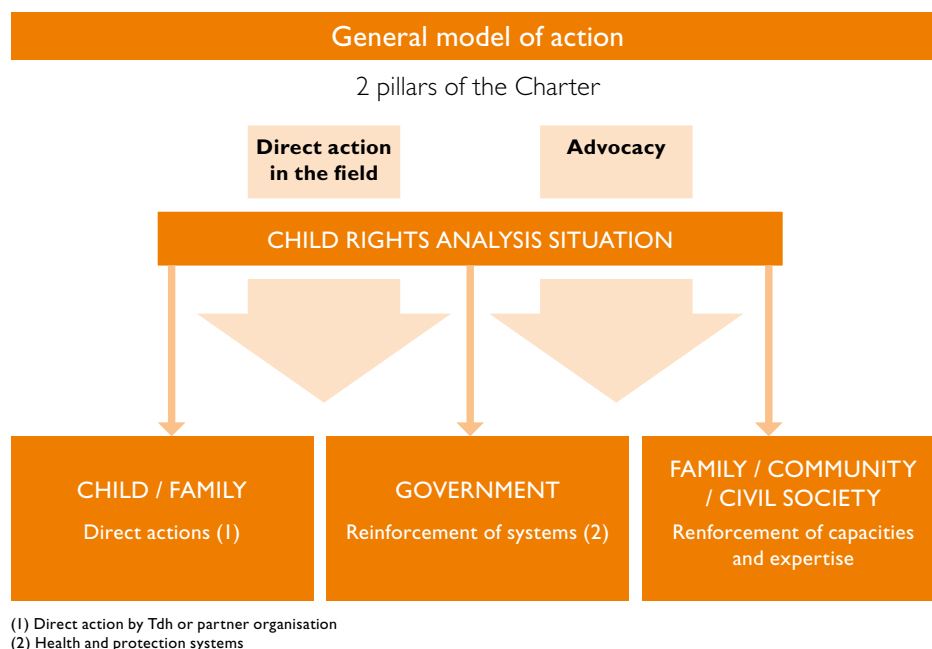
General model of action

2 pillars of the Charter

Direct action in the field

Advocacy

CHILD RIGHTS ANALYSIS SITUATION

CHILD / FAMILY

Direct actions (1)

GOVERNMENT

Reinforcement of systems (2)

FAMILY / COMMUNITY / CIVIL SOCIETY

Renforcement of capacities and expertise

(1) Direct action by Tdh or partner organisation
(2) Health and protection systems